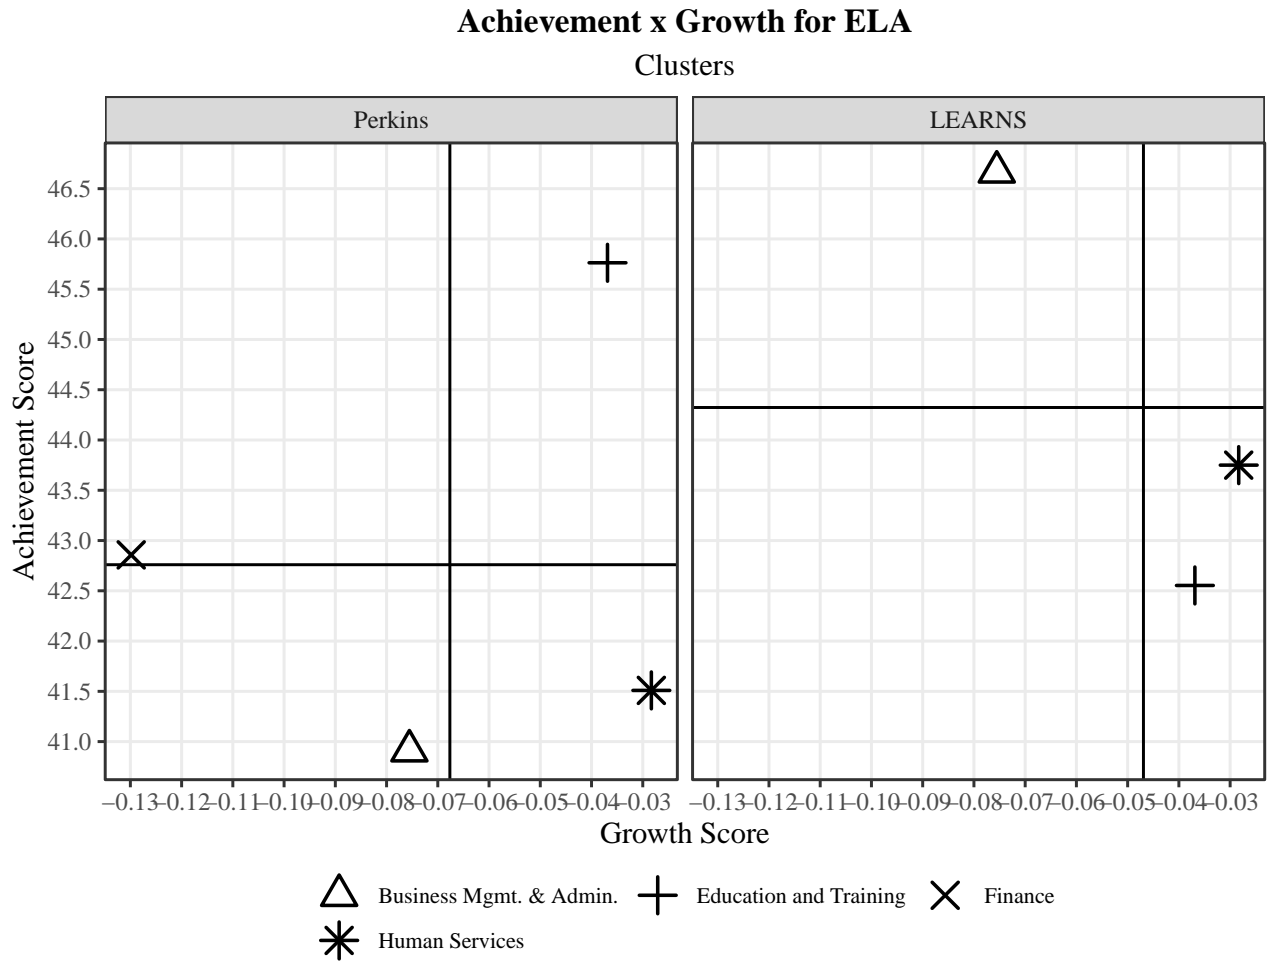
Achievement x Growth for ELA
Clusters

Perkins

LEARNS

Achievement Score

46.5
46.0
45.5
45.0
44.5
44.0
43.5
43.0
42.5
42.0
41.5
41.0

−0.13 −0.12 −0.11 −0.10 −0.09 −0.08 −0.07 −0.06 −0.05 −0.04 −0.03

−0.13 −0.12 −0.11 −0.10 −0.09 −0.08 −0.07 −0.06 −0.05 −0.04 −0.03

Growth Score

Business Mgmt. & Admin.
Education and Training
Finance
Human Services